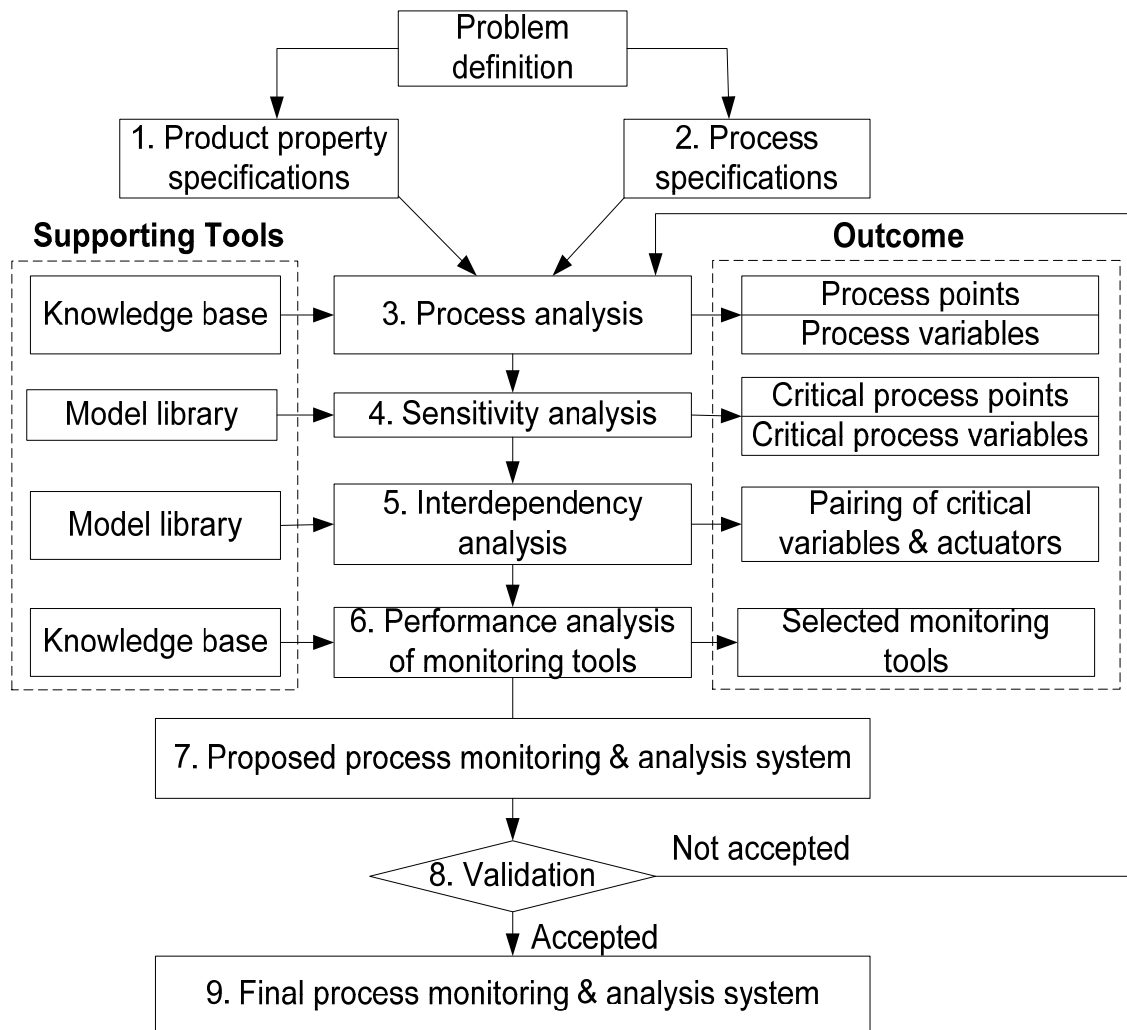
Problem definition

1. Product property specifications

2. Process specifications

Supporting Tools

Outcome

Knowledge base

3. Process analysis

Process points

Process variables

Model library

4. Sensitivity analysis

Critical process points

Critical process variables

Model library

5. Interdependency analysis

Pairing of critical variables & actuators

Knowledge base

6. Performance analysis of monitoring tools

Selected monitoring tools

7. Proposed process monitoring & analysis system

8. Validation

Not accepted

Accepted

9. Final process monitoring & analysis system